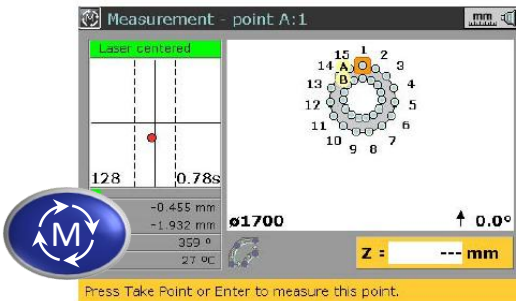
Measurement - point A:1

mm

Laser centered

128 0.78s

-0.455 mm
-1.932 mm
359 °
27 °C

15 1 2
14 A O 3
B
13 4
12 5
11 6
10 7
9 8

ø1700

↑ 0.0°

Z : --- mm

M

Press Take Point or Enter to measure this point.